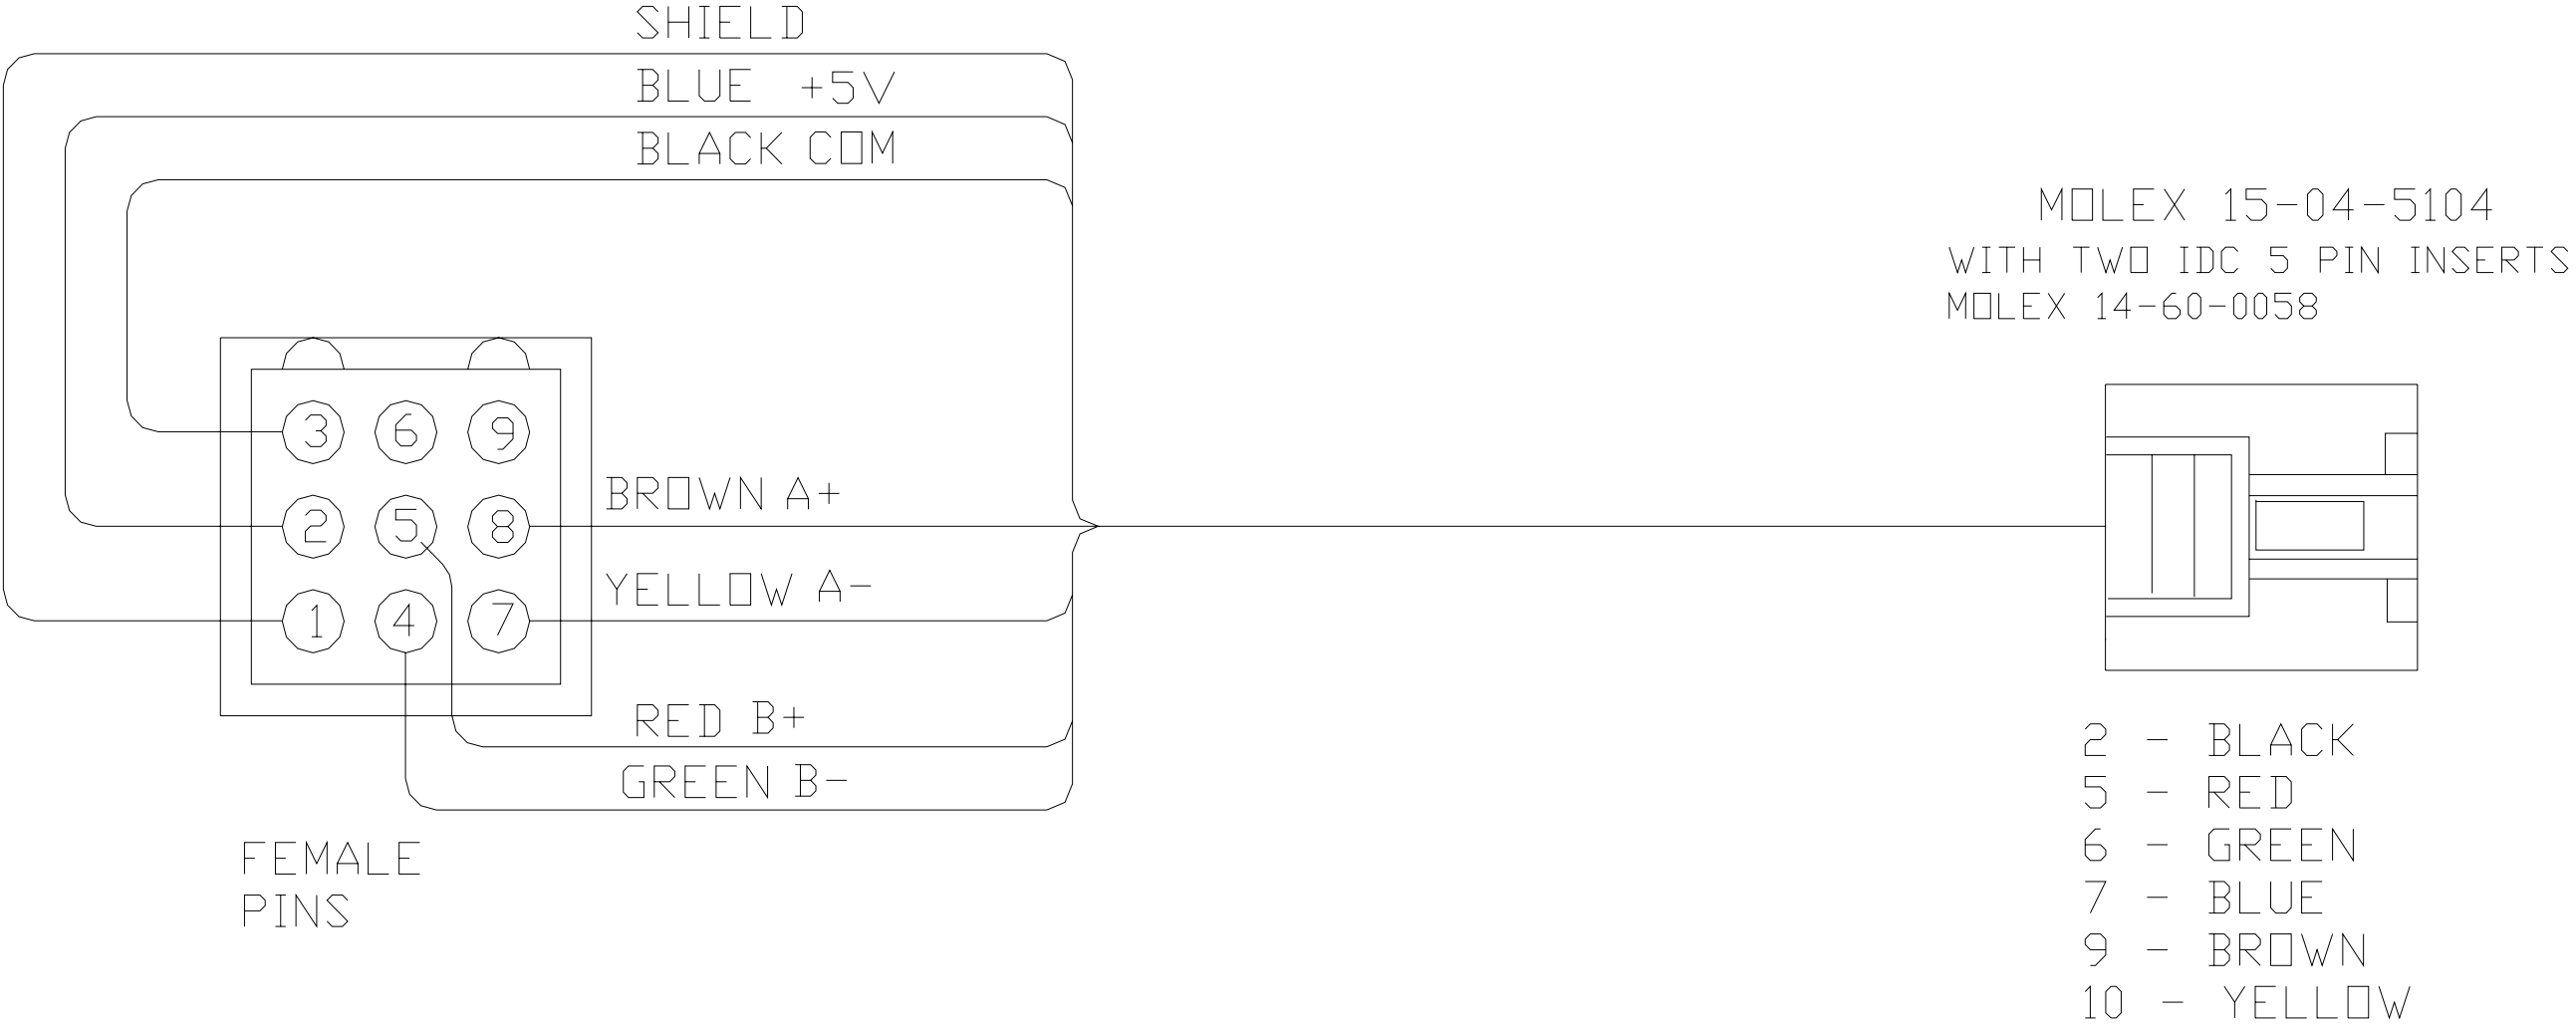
SHIELD

BLUE +5V

BLACK COM

3 6 9

BROWN A+

2 5 8

YELLOW A-

1 4 7

RED B+

GREEN B-

FEMALE PINS

MOLEX 15-04-5104
WITH TWO IDC 5 PIN INSERTS
MOLEX 14-60-0058

2 - BLACK
5 - RED
6 - GREEN
7 - BLUE
9 - BROWN
10 - YELLOW